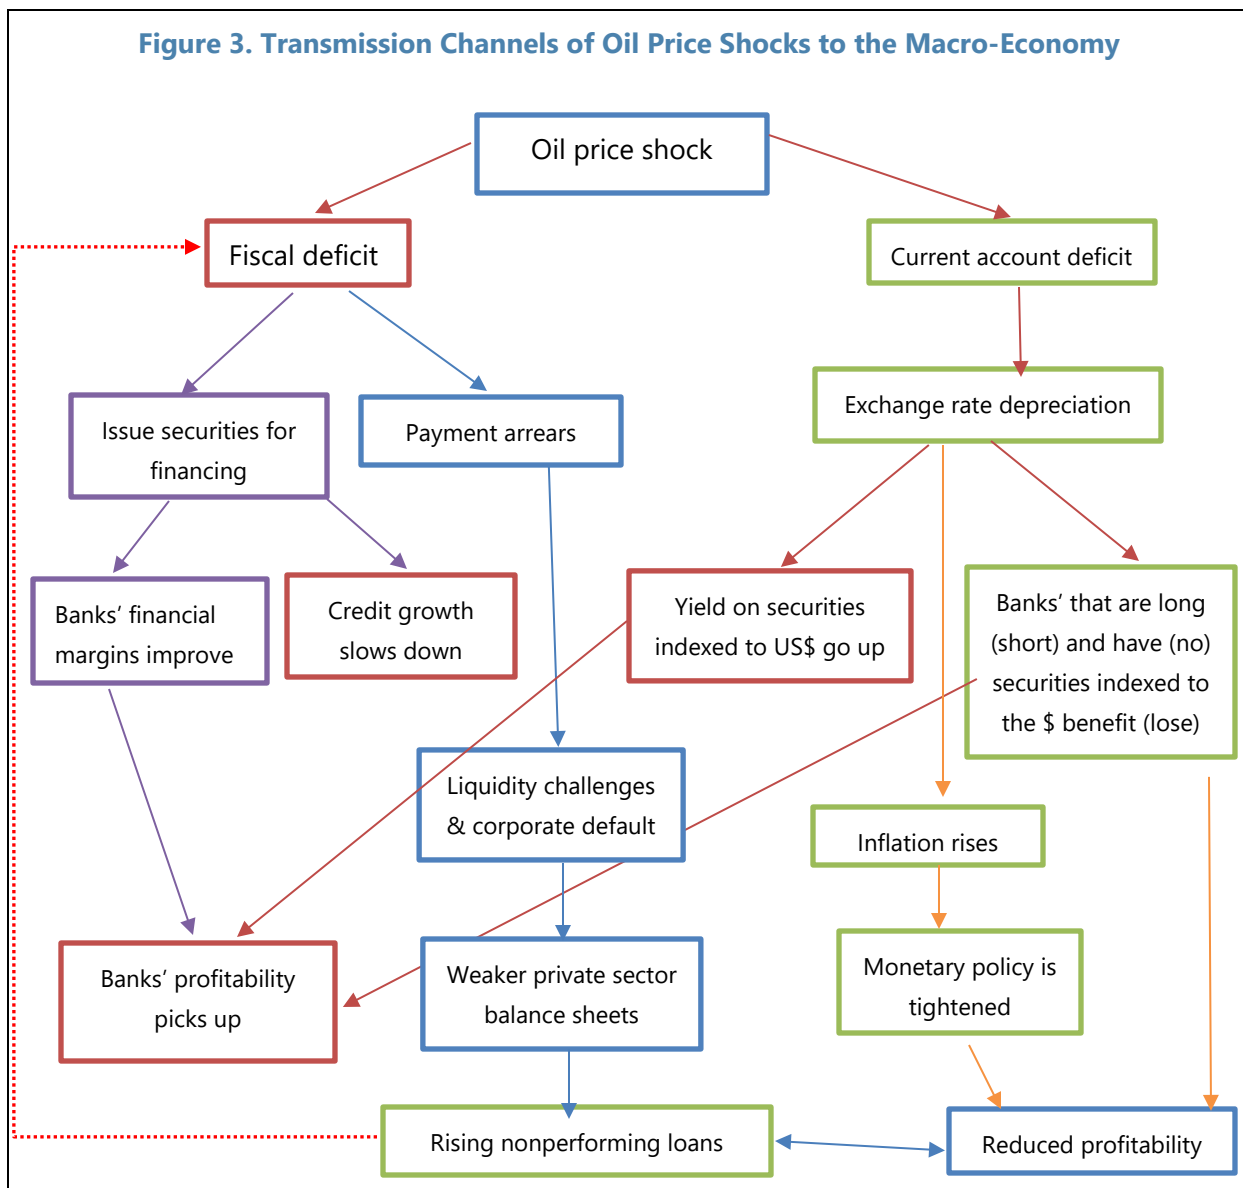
Figure 3. Transmission Channels of Oil Price Shocks to the Macro-Economy

Oil price shock

Fiscal deficit

Current account deficit

Issue securities for financing

Payment arrears

Exchange rate depreciation

Banks' financial margins improve

Credit growth slows down

Yield on securities indexed to US$ go up

Banks' that are long (short) and have (no) securities indexed to the $ benefit (lose)

Liquidity challenges & corporate default

Inflation rises

Banks' profitability picks up

Weaker private sector balance sheets

Monetary policy is tightened

Rising nonperforming loans

Reduced profitability